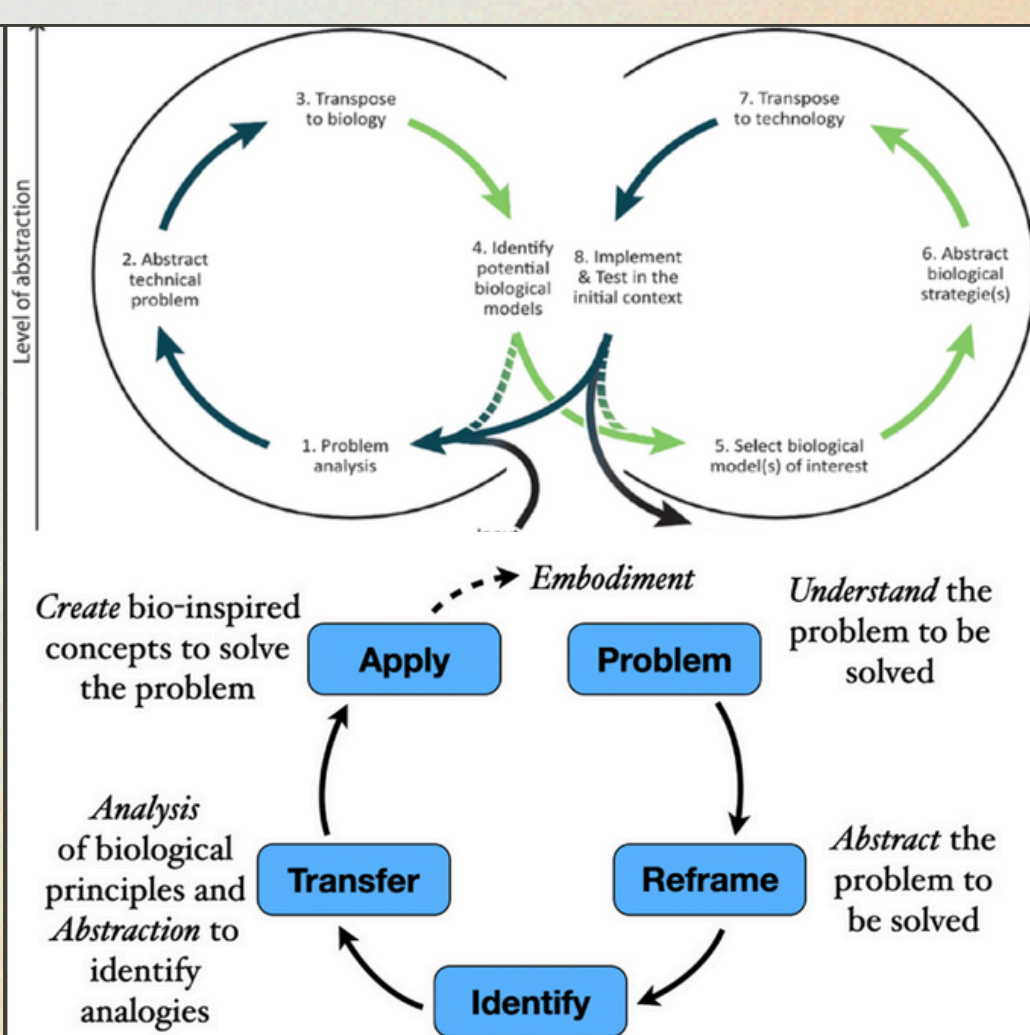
Level of abstraction

3. Transpose to biology

7. Transpose to technology

2. Abstract technical problem

4. Identify potential biological models

8. Implement & Test in the initial context

6. Abstract biological strategie(s)

1. Problem analysis

5. Select biological model(s) of interest

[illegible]

Embodiment

Create bio-inspired concepts to solve the problem

Apply

Problem

Understand the problem to be solved

Analysis of biological principles and Abstraction to identify analogies

Transfer

Reframe

Abstract the problem to be solved

Identify